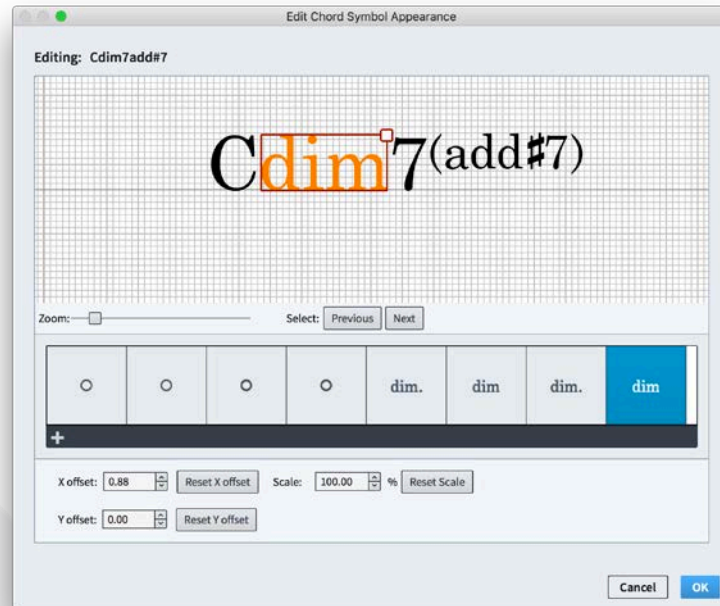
Edit Chord Symbol Appearance

Editing: Cdim7add#7

Cdim7(add♯7)

Zoom:

Select: Previous Next

| o | o | o | o | dim. | dim | dim. | dim |
|---|---|---|---|---|---|---|---|

+

X offset: 0.88 Reset X offset Scale: 100.00 % Reset Scale

Y offset: 0.00 Reset Y offset

Cancel OK